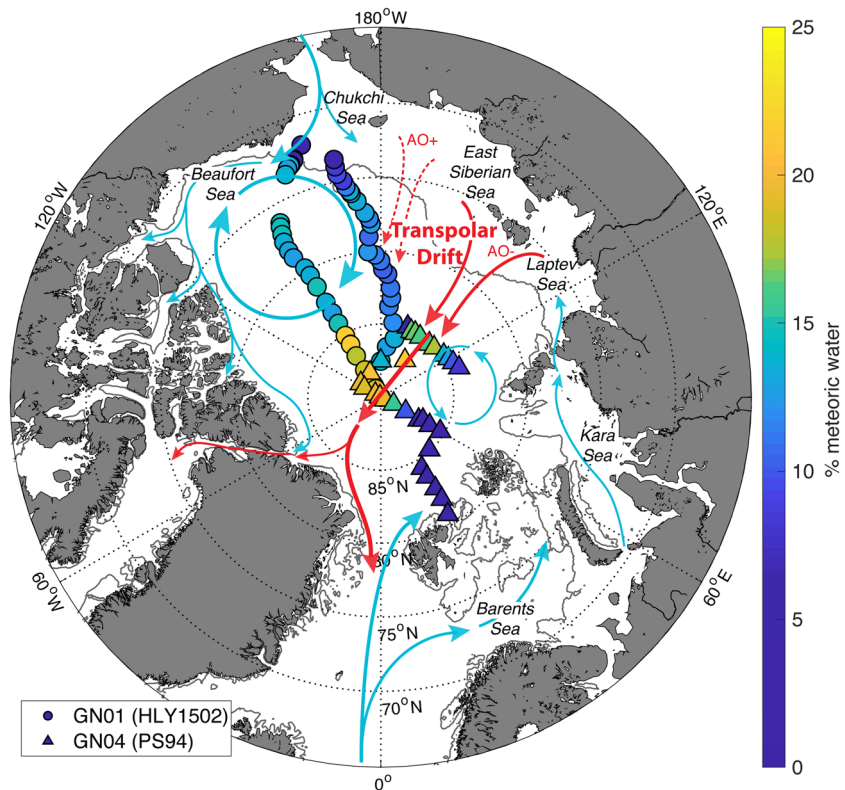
180°W

Chukchi Sea

AO+

East Siberian Sea

Beaufort Sea

120°W

120°E

Transpolar Drift

AO-

Laptev Sea

Kara Sea

85°N

80°N

60°W

60°E

Barents Sea

75°N

70°N

0°

GN01 (HLY1502)

GN04 (PS94)

25

20

15

10

5

0

% meteoric water